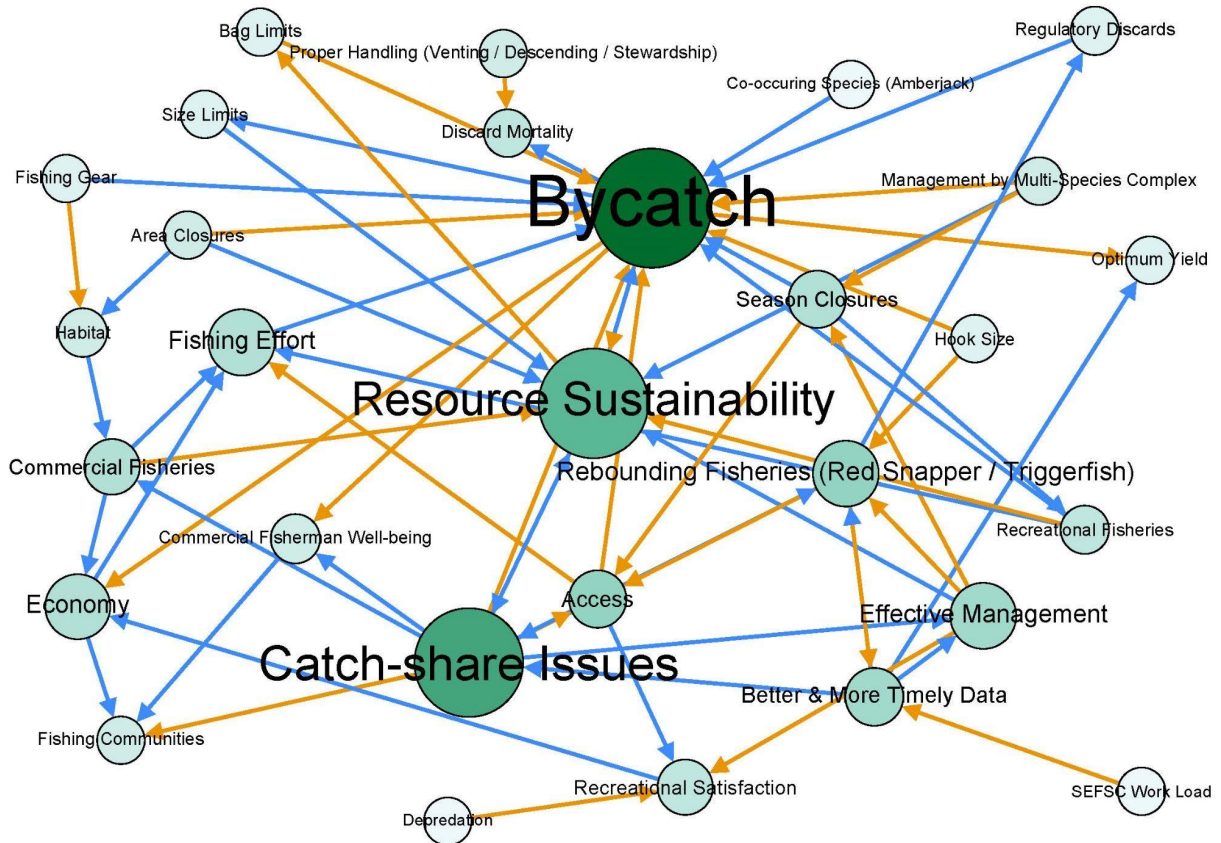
Bag Limits
Proper Handling (Venting / Descending / Stewardship)
Regulatory Discards
Co-occuring Species (Amberjack)
Size Limits
Discard Mortality
Fishing Gear
Bycatch
Management by Multi-Species Complex
Area Closures
Optimum Yield
Habitat
Season Closures
Fishing Effort
Hook Size
Resource Sustainability
Commercial Fisheries
Rebounding Fisheries (Red Snapper / Triggerfish)
Recreational Fisheries
Commercial Fisherman Well-being
Economy
Access
Effective Management
Catch-share Issues
Better & More Timely Data
Fishing Communities
Recreational Satisfaction
SEFSC Work Load
Depredation